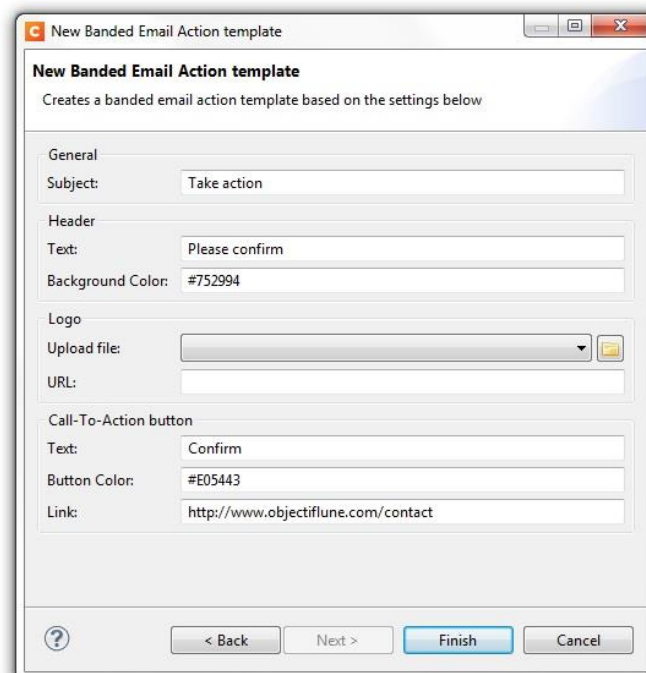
New Banded Email Action template

New Banded Email Action template

Creates a banded email action template based on the settings below

General

Subject: Take action

Header

Text: Please confirm

Background Color: #752994

Logo

Upload file:

URL:

Call-To-Action button

Text: Confirm

Button Color: #E05443

Link: http://www.objectiflune.com/contact

?

< Back

Next >

Finish

Cancel